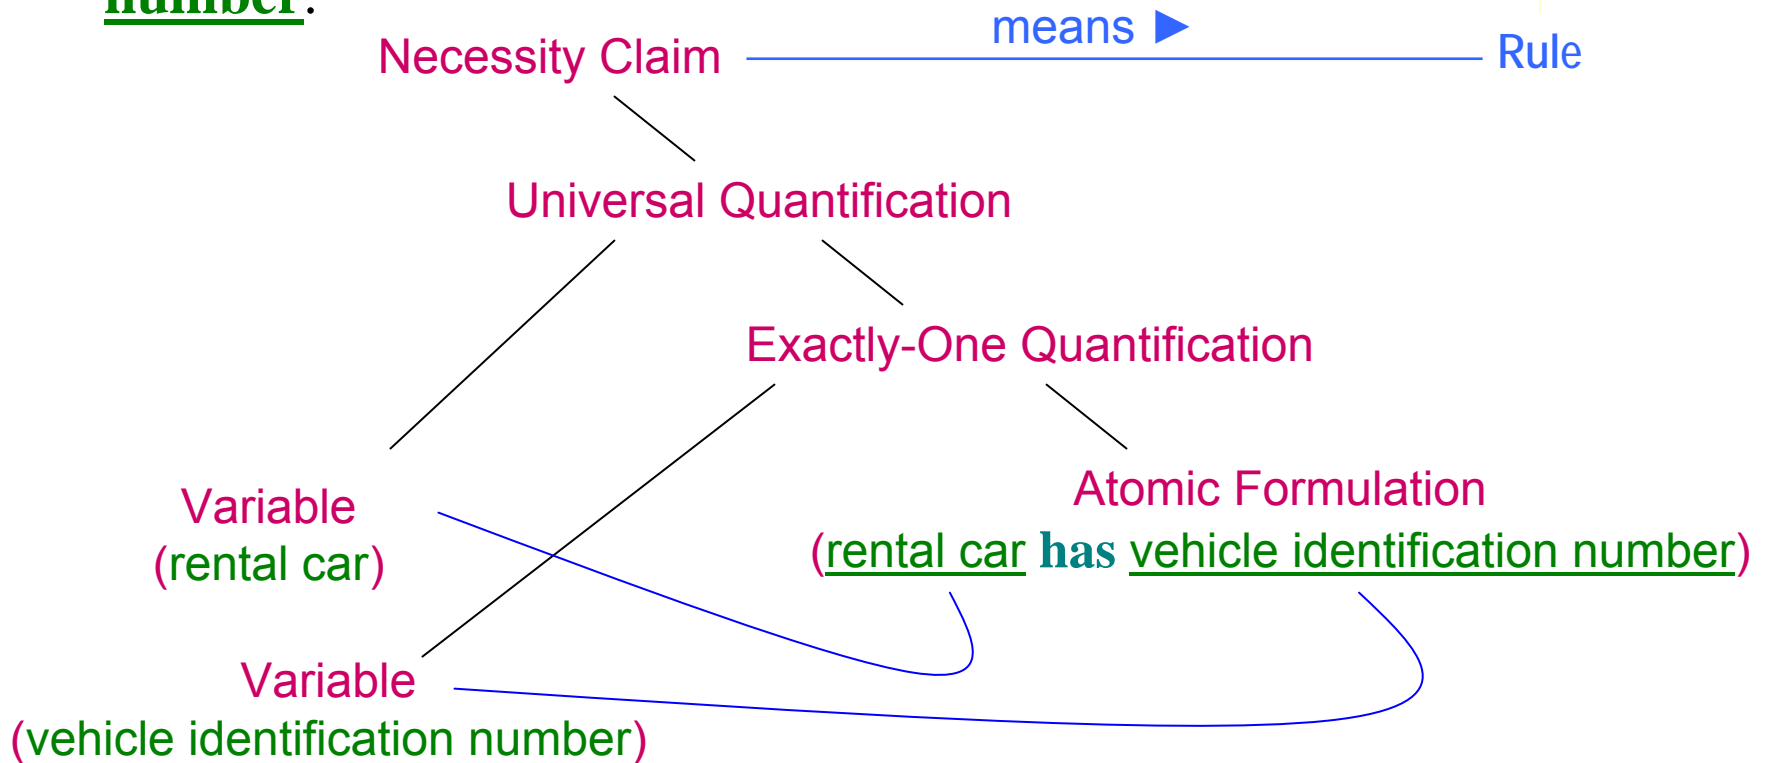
number.

Necessity Claim means ▶ Rule

Universal Quantification

Exactly-One Quantification

Variable (rental car)

Atomic Formulation (rental car has vehicle identification number)

Variable (vehicle identification number)